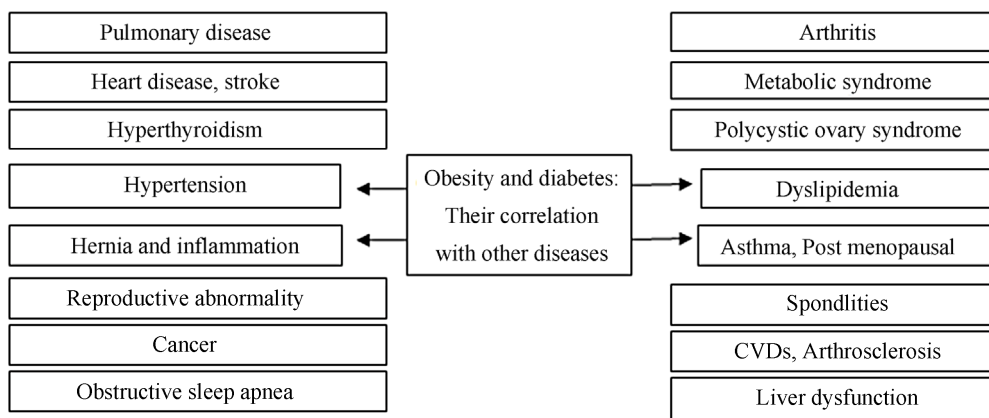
Pulmonary disease

Heart disease, stroke

Hyperthyroidism

Hypertension

Hernia and inflammation

Reproductive abnormality

Cancer

Obstructive sleep apnea

Obesity and diabetes: Their correlation with other diseases

Arthritis

Metabolic syndrome

Polycystic ovary syndrome

Dyslipidemia

Asthma, Post menopausal

Spondlities

CVDs, Arthrosclerosis

Liver dysfunction